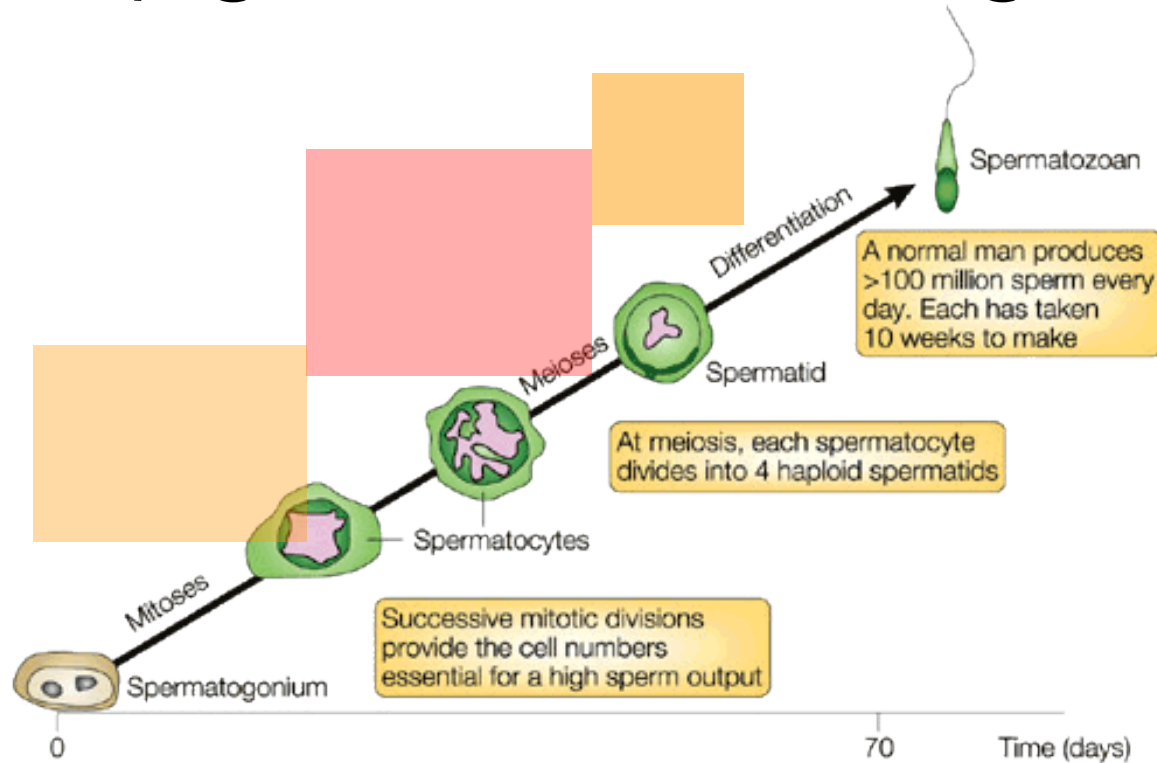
Spermatozoan

Differentiation

A normal man produces >100 million sperm every day. Each has taken 10 weeks to make

Meioses

Spermatid

At meiosis, each spermatocyte divides into 4 haploid spermatids

Spermatocytes

Mitoses

Successive mitotic divisions provide the cell numbers essential for a high sperm output

Spermatogonium

0

70

Time (days)